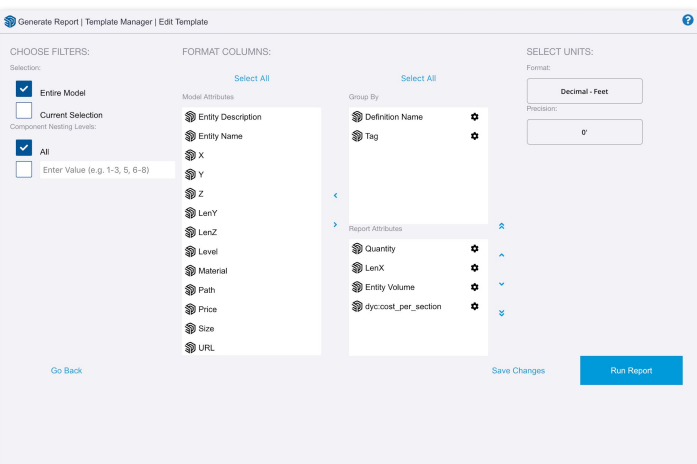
Generate Report | Template Manager | Edit Template

?

CHOOSE FILTERS:

Selection:

Entire Model

Current Selection

Component Nesting Levels:

All

Enter Value (e.g. 1-3, 5, 6-8)

FORMAT COLUMNS:

Select All

Model Attributes

Entity Description

Entity Name

X

Y

Z

LenY

LenZ

Level

Material

Path

Price

Size

URL

Select All

Group By

Definition Name

Tag

Report Attributes

Quantity

LenX

Entity Volume

dyc:cost_per_section

SELECT UNITS:

Format:

Decimal - Feet

Precision:

0'

Go Back

Save Changes

Run Report